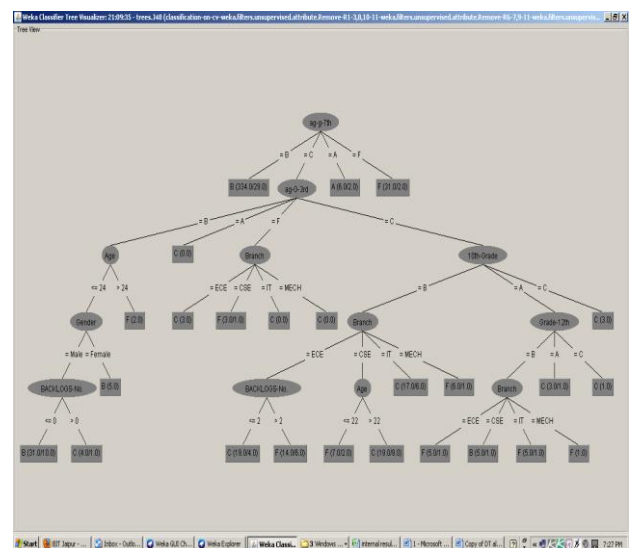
Weka Classifier Tree Visualizer: 21:09:35 - trees.J48 (classification-on-cv-weka.filters.unsupervised.attribute.Remove-R1-3,8,10-11-weka.filters.unsupervised.attribute.Remove-R6-7,9-11-weka.filters.unsupervis...
Tree View

ag-p-7th
= B
= C
= A
= F
B (334.0/29.0)
ag-G-3rd
A (6.0/2.0)
F (31.0/2.0)
= B
= A
= F
= C
Age
C (0.0)
Branch
10th-Grade
<= 24
> 24
= ECE
= CSE
= IT
= MECH
= B
= A
= C
Gender
F (2.0)
C (2.0)
F (3.0/1.0)
C (0.0)
C (0.0)
Branch
Grade-12th
C (3.0)
= Male
= Female
= ECE
= CSE
= IT
= MECH
= B
= A
= C
BACKLOGS-No
B (5.0)
BACKLOGS-No
Age
C (17.0/6.0)
F (6.0/1.0)
Branch
C (3.0/1.0)
C (1.0)
<= 0
> 0
<= 2
> 2
<= 22
> 22
= ECE
= CSE
= IT
= MECH
B (31.0/10.0)
C (4.0/1.0)
C (19.0/4.0)
F (14.0/6.0)
F (7.0/2.0)
C (19.0/9.0)
F (5.0/1.0)
B (5.0/1.0)
F (5.0/1.0)
F (1.0)

Start
BIT Jaipur - ...
Inbox - Outlo...
Weka GUI Ch...
Weka Explorer
Weka Classi...
3 Windows ...
internal resul...
1 - Microsoft ...
Copy of DT al...
7:27 PM